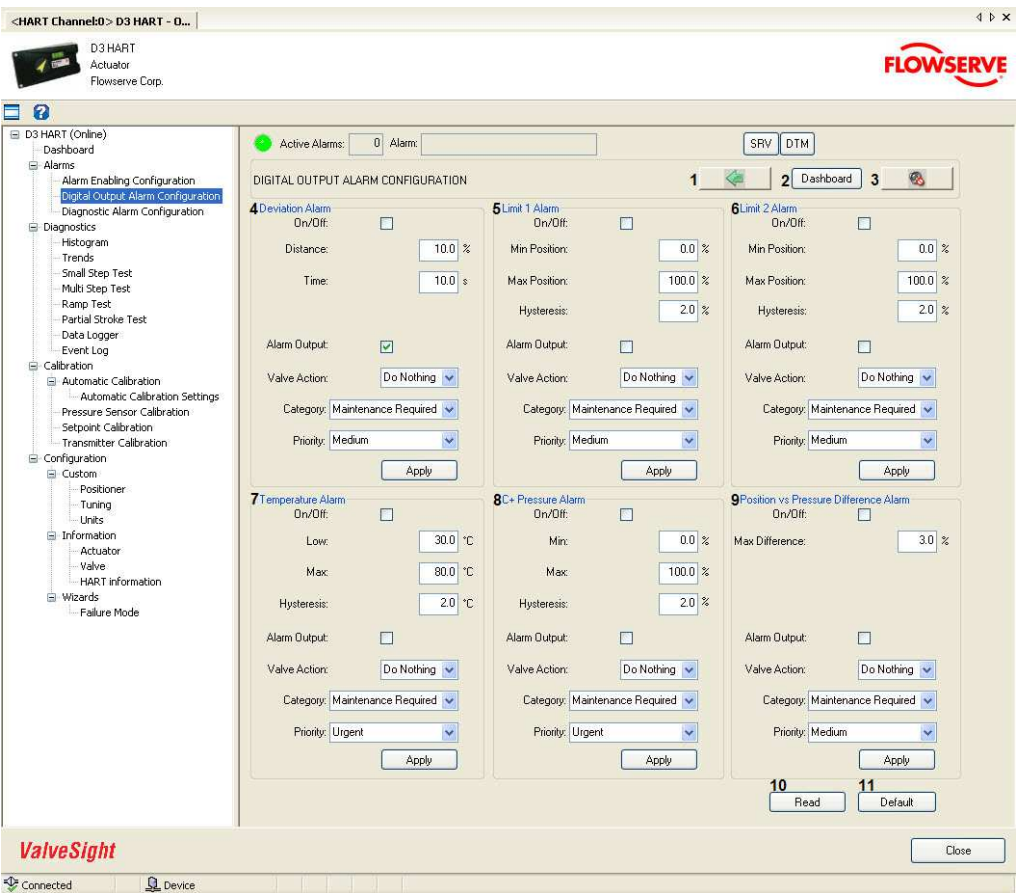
<HART Channel:0> D3 HART - O...

D3 HART
Actuator
Flowserve Corp.

FLOWSERVE

D3 HART (Online)
Dashboard
Alarms
Alarm Enabling Configuration
Digital Output Alarm Configuration
Diagnostic Alarm Configuration
Diagnostics
Histogram
Trends
Small Step Test
Multi Step Test
Ramp Test
Partial Stroke Test
Data Logger
Event Log
Calibration
Automatic Calibration
Automatic Calibration Settings
Pressure Sensor Calibration
Setpoint Calibration
Transmitter Calibration
Configuration
Custom
Positioner
Tuning
Units
Information
Actuator
Valve
HART information
Wizards
Failure Mode

Active Alarms: 0 Alarm:

SRV DTM

DIGITAL OUTPUT ALARM CONFIGURATION

1 2 Dashboard 3

4 Deviation Alarm
On/Off:
Distance: 10.0 %
Time: 10.0 s
Alarm Output:
Valve Action: Do Nothing
Category: Maintenance Required
Priority: Medium
Apply

5 Limit 1 Alarm
On/Off:
Min Position: 0.0 %
Max Position: 100.0 %
Hysteresis: 2.0 %
Alarm Output:
Valve Action: Do Nothing
Category: Maintenance Required
Priority: Medium
Apply

6 Limit 2 Alarm
On/Off:
Min Position: 0.0 %
Max Position: 100.0 %
Hysteresis: 2.0 %
Alarm Output:
Valve Action: Do Nothing
Category: Maintenance Required
Priority: Medium
Apply

7 Temperature Alarm
On/Off:
Low: 30.0 °C
Max: 80.0 °C
Hysteresis: 2.0 °C
Alarm Output:
Valve Action: Do Nothing
Category: Maintenance Required
Priority: Urgent
Apply

8 C+ Pressure Alarm
On/Off:
Min: 0.0 %
Max: 100.0 %
Hysteresis: 2.0 %
Alarm Output:
Valve Action: Do Nothing
Category: Maintenance Required
Priority: Urgent
Apply

9 Position vs Pressure Difference Alarm
On/Off:
Max Difference: 3.0 %
Alarm Output:
Valve Action: Do Nothing
Category: Maintenance Required
Priority: Medium
Apply

10 Read
11 Default

ValveSight
Close

Connected
Device